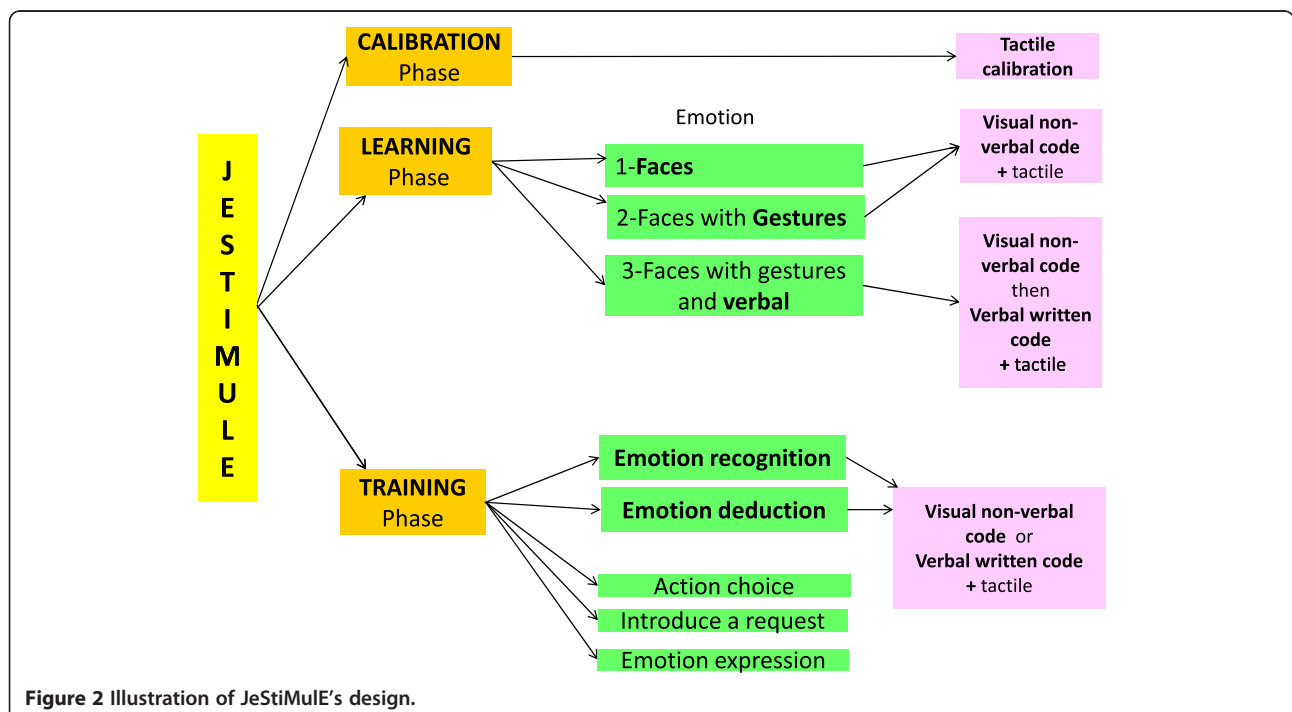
J
E
S
T
I
M
U
L
E

CALIBRATION
Phase

Tactile calibration

LEARNING
Phase

Emotion

1-Faces

2-Faces with Gestures

3-Faces with gestures and verbal

Visual non-verbal code
+ tactile

Visual non-verbal code
then
Verbal written code
+ tactile

TRAINING
Phase

Emotion recognition

Emotion deduction

Action choice

Introduce a request

Emotion expression

Visual non-verbal code or
Verbal written code
+ tactile

Figure 2 Illustration of JeStiMulE's design.